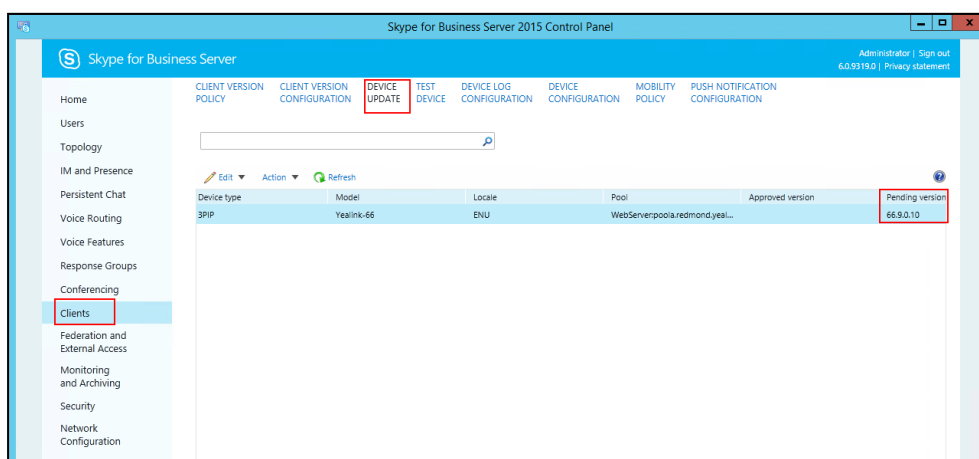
Skype for Business Server 2015 Control Panel

Skype for Business Server

Administrator | Sign out
6.0.9319.0 | Privacy statement

Home
Users
Topology
IM and Presence
Persistent Chat
Voice Routing
Voice Features
Response Groups
Conferencing
Clients
Federation and External Access
Monitoring and Archiving
Security
Network Configuration

CLIENT VERSION POLICY
CLIENT VERSION CONFIGURATION
DEVICE UPDATE
TEST DEVICE
DEVICE LOG CONFIGURATION
DEVICE CONFIGURATION
MOBILITY POLICY
PUSH NOTIFICATION CONFIGURATION

Edit ▼ Action ▼ Refresh

| Device type | Model | Locale | Pool | Approved version | Pending version |
|---|---|---|---|---|---|
| 3PIP | Yealink-66 | ENU | WebServer:poola.redmond.yeal... | | 66.9.0.10 |